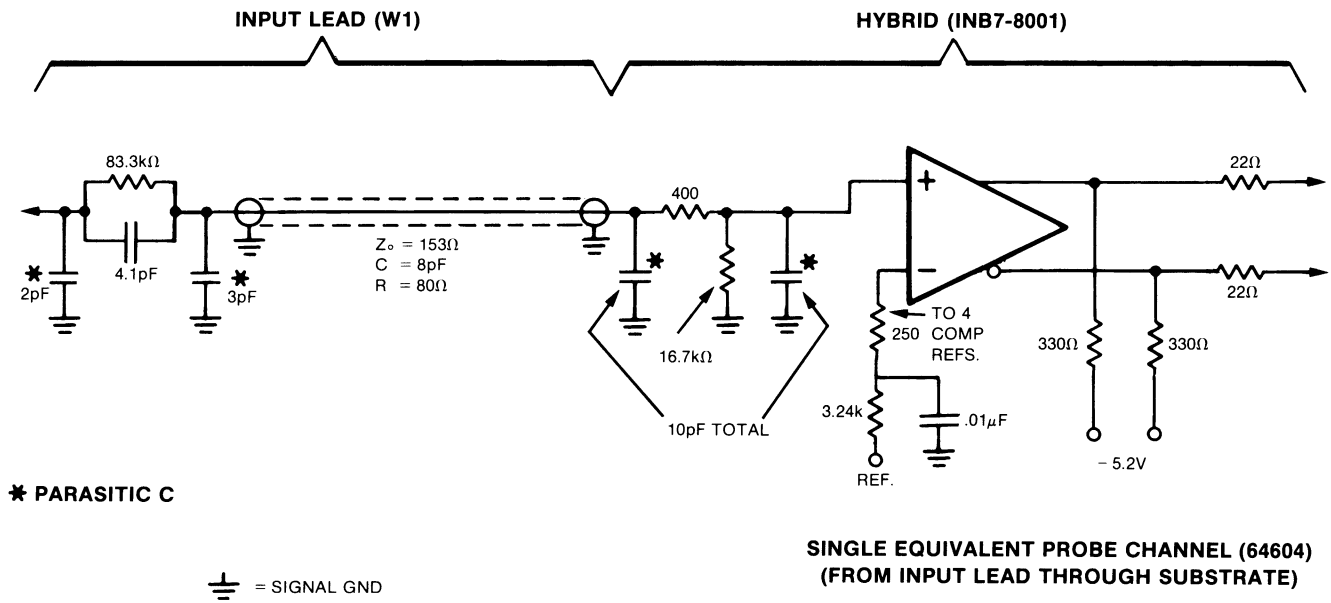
INPUT LEAD (W1)

HYBRID (INB7-8001)

83.3k$\Omega$

4.1pF

✱ 2pF

✱ 3pF

$Z_o$ = 153$\Omega$
C = 8pF
R = 80$\Omega$

400

✱

✱

16.7k$\Omega$

10pF TOTAL

+

−

TO 4 COMP REFS.

250

3.24k

.01$\mu$F

REF.

22$\Omega$

22$\Omega$

330$\Omega$

330$\Omega$

− 5.2V

✱ PARASITIC C

= SIGNAL GND

SINGLE EQUIVALENT PROBE CHANNEL (64604)
(FROM INPUT LEAD THROUGH SUBSTRATE)